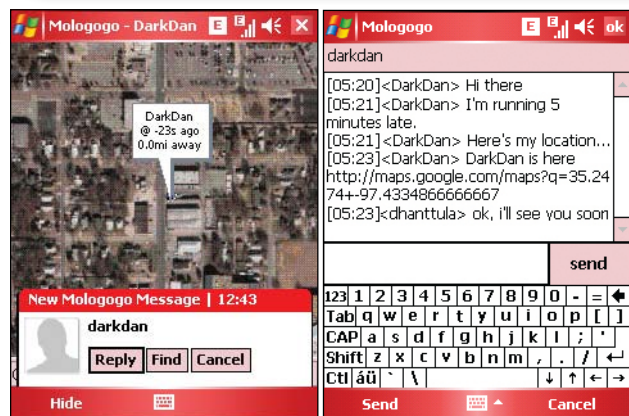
Mologogo - DarkDan

DarkDan
@ -23s ago
0.0mi away

New Mologogo Message | 12:43

darkdan

Reply Find Cancel

Hide

Mologogo

ok

darkdan

[05:20]<DarkDan> Hi there
[05:21]<DarkDan> I'm running 5 minutes late.
[05:21]<DarkDan> Here's my location...
[05:23]<DarkDan> DarkDan is here http://maps.google.com/maps?q=35.2474+-97.4334866666667
[05:23]<dhanttula> ok, i'll see you soon

send

| 123 | 1 | 2 | 3 | 4 | 5 | 6 | 7 | 8 | 9 | 0 | - | = | ← |
|---|---|---|---|---|---|---|---|---|---|---|---|---|---|
| Tab | q | w | e | r | t | y | u | i | o | p | [ | ] | |
| CAP | a | s | d | f | g | h | j | k | l | ; | ' | | |
| Shift | z | x | c | v | b | n | m | , | . | / | ← | | |
| Ctl | áü | ` | \ | | | | | | ↓ | ↑ | ← | → | |

Send

Cancel